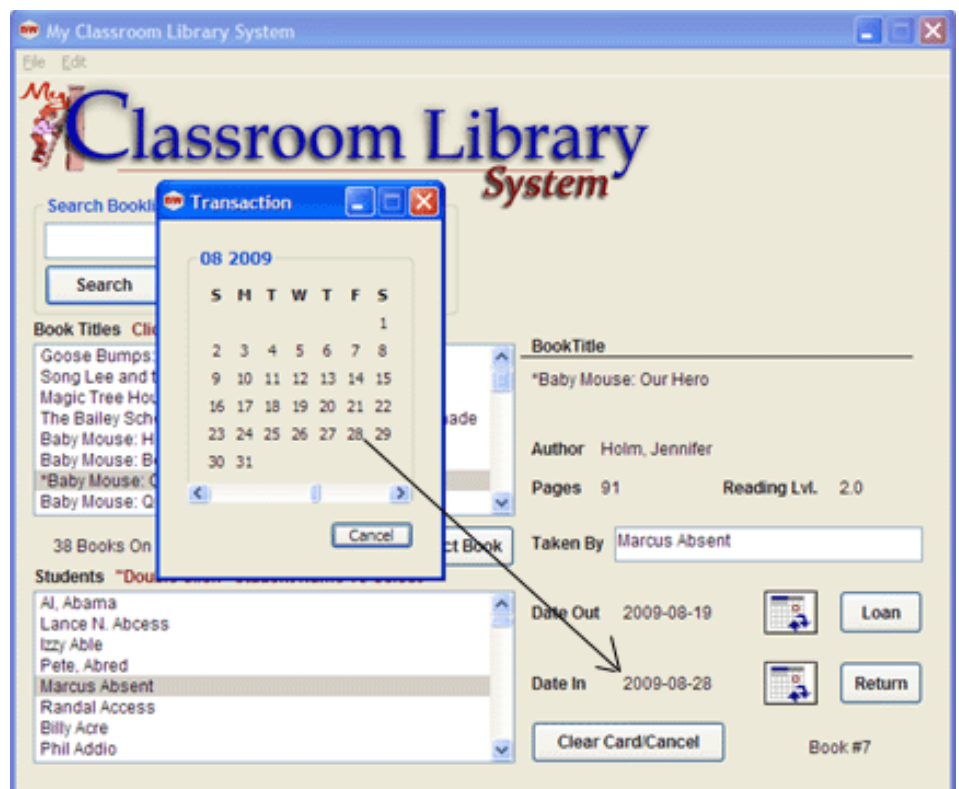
My Classroom Library System

File Edit

My Classroom Library System

Search Bookli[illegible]

Search

Book Titles Clic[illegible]

Goose Bumps:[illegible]
Song Lee and t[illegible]
Magic Tree Hou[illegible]
The Bailey Scho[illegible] ade
Baby Mouse: H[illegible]
Baby Mouse: B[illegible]
*Baby Mouse: O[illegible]
Baby Mouse: Q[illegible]

38 Books On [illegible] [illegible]ct Book

Students "Doub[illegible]

Al, Abama
Lance N. Abcess
Izzy Able
Pete, Abred
Marcus Absent
Randal Access
Billy Acre
Phil Addio

Transaction

08 2009

| S | M | T | W | T | F | S |
|---|---|---|---|---|---|---|
| | | | | | | 1 |
| 2 | 3 | 4 | 5 | 6 | 7 | 8 |
| 9 | 10 | 11 | 12 | 13 | 14 | 15 |
| 16 | 17 | 18 | 19 | 20 | 21 | 22 |
| 23 | 24 | 25 | 26 | 27 | 28 | 29 |
| 30 | 31 | | | | | |

Cancel

BookTitle

*Baby Mouse: Our Hero

Author Holm, Jennifer

Pages 91 Reading Lvl. 2.0

Taken By Marcus Absent

Date Out 2009-08-19 Loan

Date In 2009-08-28 Return

Clear Card/Cancel

Book #7